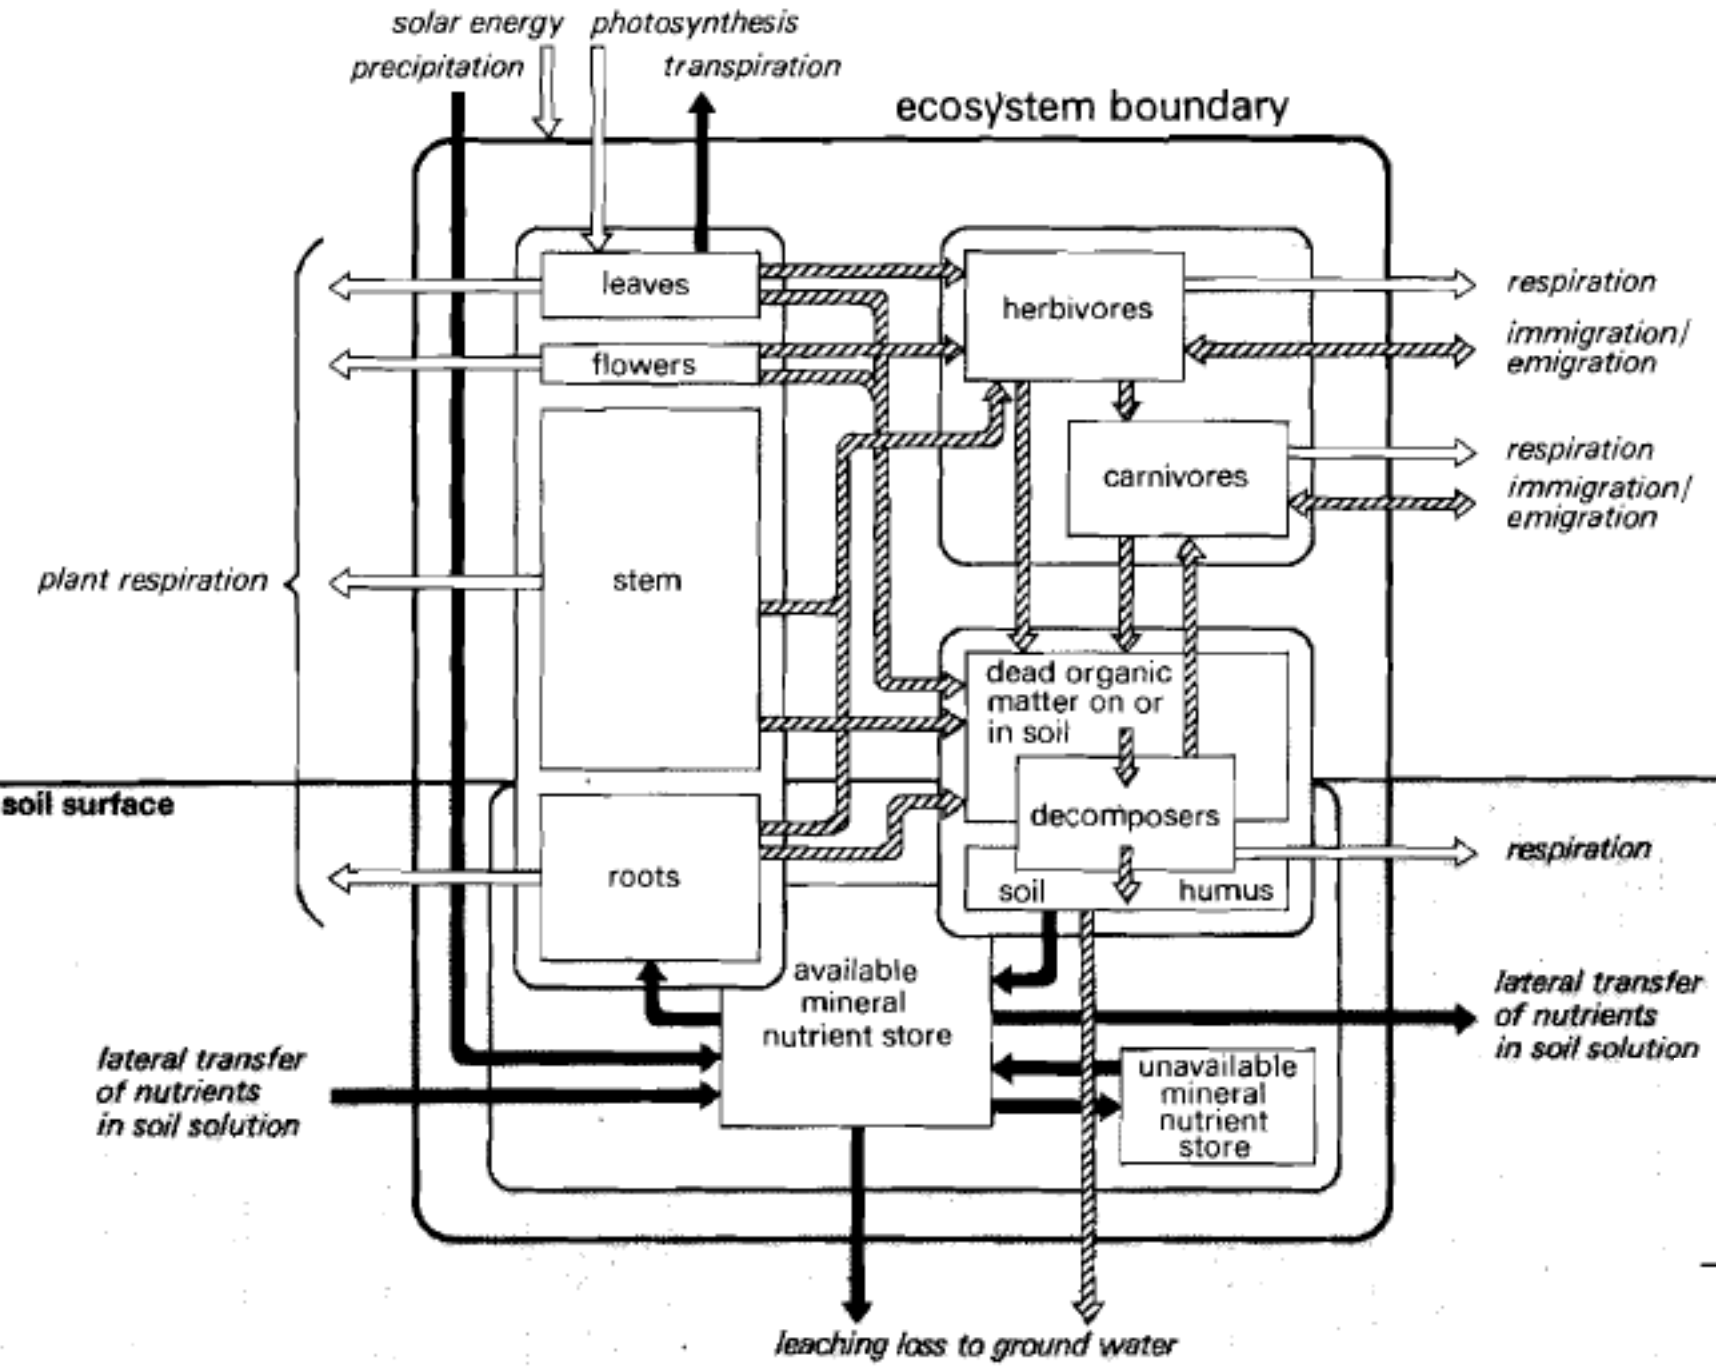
solar energy photosynthesis
precipitation transpiration
ecosystem boundary

leaves
flowers
stem
roots
plant respiration

herbivores
carnivores
respiration
immigration/ emigration
respiration
immigration/ emigration

soil surface

dead organic matter on or in soil
decomposers
soil humus
respiration

available mineral nutrient store
unavailable mineral nutrient store

lateral transfer of nutrients in soil solution
lateral transfer of nutrients in soil solution

leaching loss to ground water